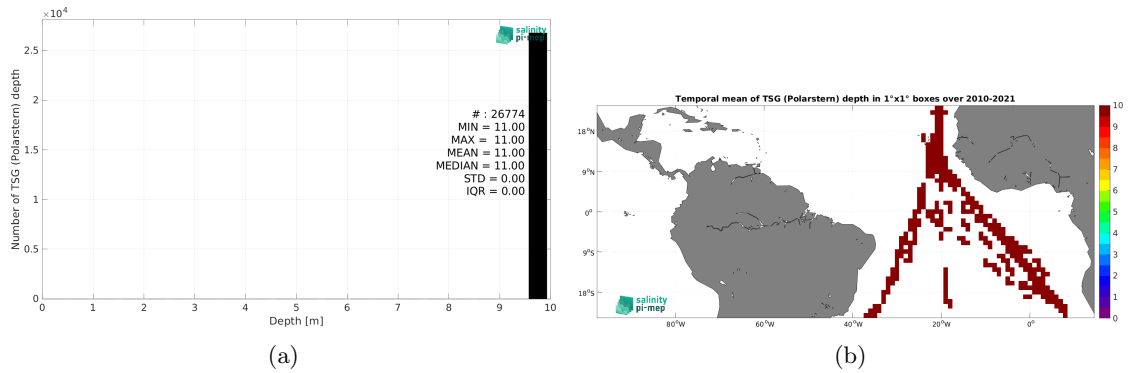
$\times 10^4$
2.5
2
1.5
1
0.5
0
Number of TSG (Polarstern) depth
salinity pi-mep
# : 26774
MIN = 11.00
MAX = 11.00
MEAN = 11.00
MEDIAN = 11.00
STD = 0.00
IQR = 0.00
0 1 2 3 4 5 6 7 8 9 10
Depth [m]

(a)

Temporal mean of TSG (Polarstern) depth in 1°x1° boxes over 2010-2021
18°N
9°N
0°
9°S
18°S
80°W 60°W 40°W 20°W 0°
salinity pi-mep
10
9
8
7
6
5
4
3
2
1
0

(b)